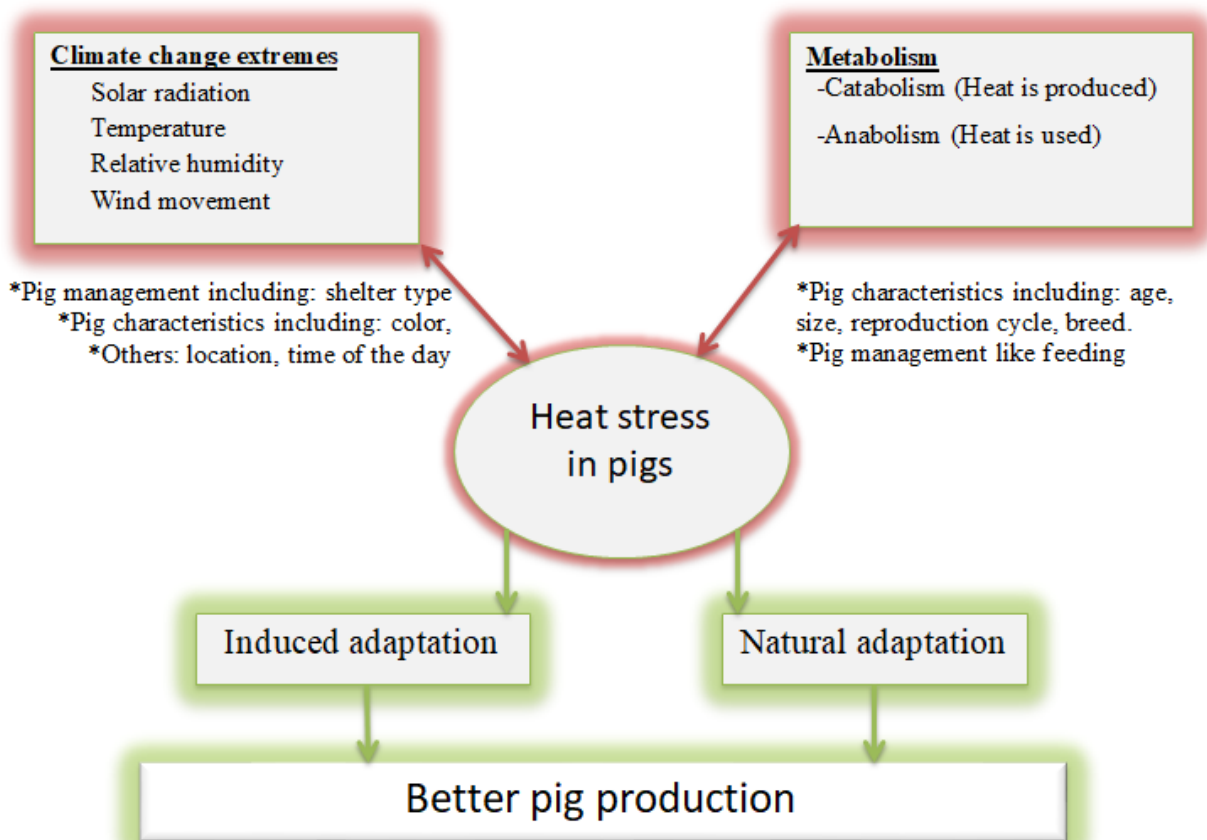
Climate change extremes
Solar radiation
Temperature
Relative humidity
Wind movement

Metabolism
-Catabolism (Heat is produced)
-Anabolism (Heat is used)

*Pig management including: shelter type
*Pig characteristics including: color,
*Others: location, time of the day

*Pig characteristics including: age, size, reproduction cycle, breed.
*Pig management like feeding

Heat stress in pigs

Induced adaptation

Natural adaptation

Better pig production